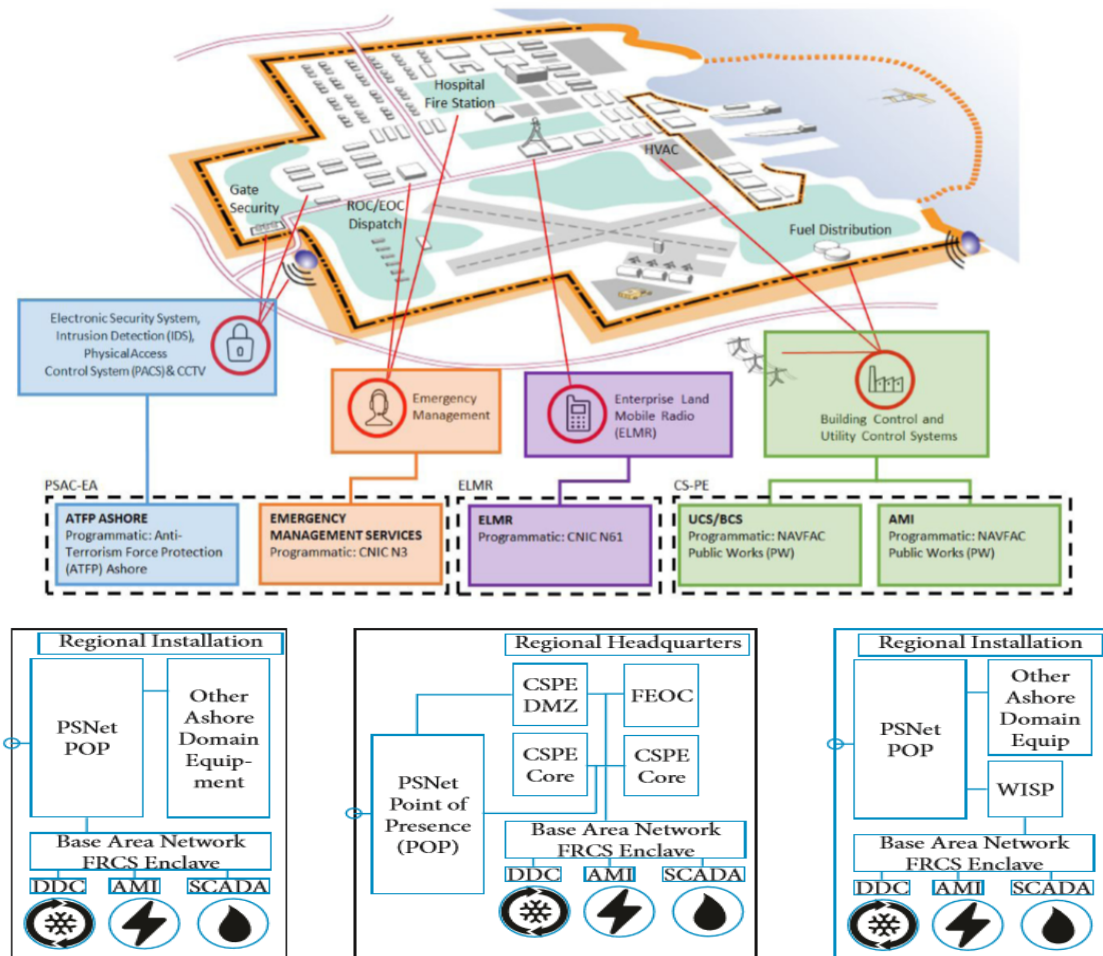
Hospital
Fire Station

HVAC

Gate
Security

ROC/EOC
Dispatch

Fuel Distribution

Electronic Security System, Intrusion Detection (IDS), Physical Access Control System (PACS) & CCTV

Emergency Management

Enterprise Land Mobile Radio (ELMR)

Building Control and Utility Control Systems

PSAC-EA

ATFP ASHORE
Programmatic: Anti-Terrorism Force Protection (ATFP) Ashore

EMERGENCY MANAGEMENT SERVICES
Programmatic: CNIC N3

ELMR

ELMR
Programmatic: CNIC N61

CS-PE

UCS/BCS
Programmatic: NAVFAC Public Works (PW)

AMI
Programmatic: NAVFAC Public Works (PW)

Regional Installation
PSNet POP
Other Ashore Domain Equipment
Base Area Network FRCS Enclave
DDC
AMI
SCADA

Regional Headquarters
CSPE DMZ
FEOC
CSPE Core
CSPE Core
PSNet Point of Presence (POP)
Base Area Network FRCS Enclave
DDC
AMI
SCADA

Regional Installation
PSNet POP
Other Ashore Domain Equip
WISP
Base Area Network FRCS Enclave
DDC
AMI
SCADA